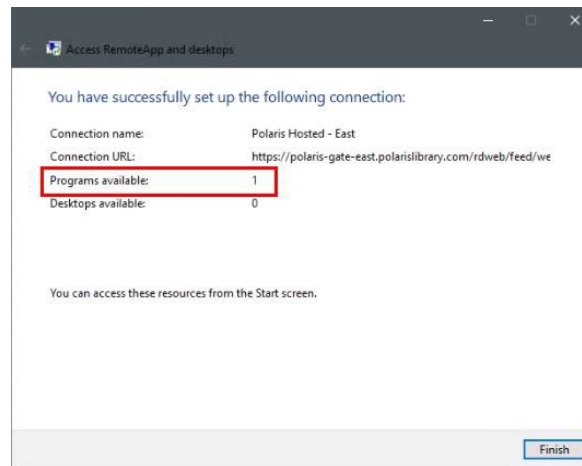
Access RemoteApp and desktops

You have successfully set up the following connection:

| | |
|---|---|
| Connection name: | Polaris Hosted - East |
| Connection URL: | https://polaris-gate-east.polarislibrary.com/rdweb/feed/we |
| Programs available: | 1 |
| Desktops available: | 0 |

You can access these resources from the Start screen.

Finish